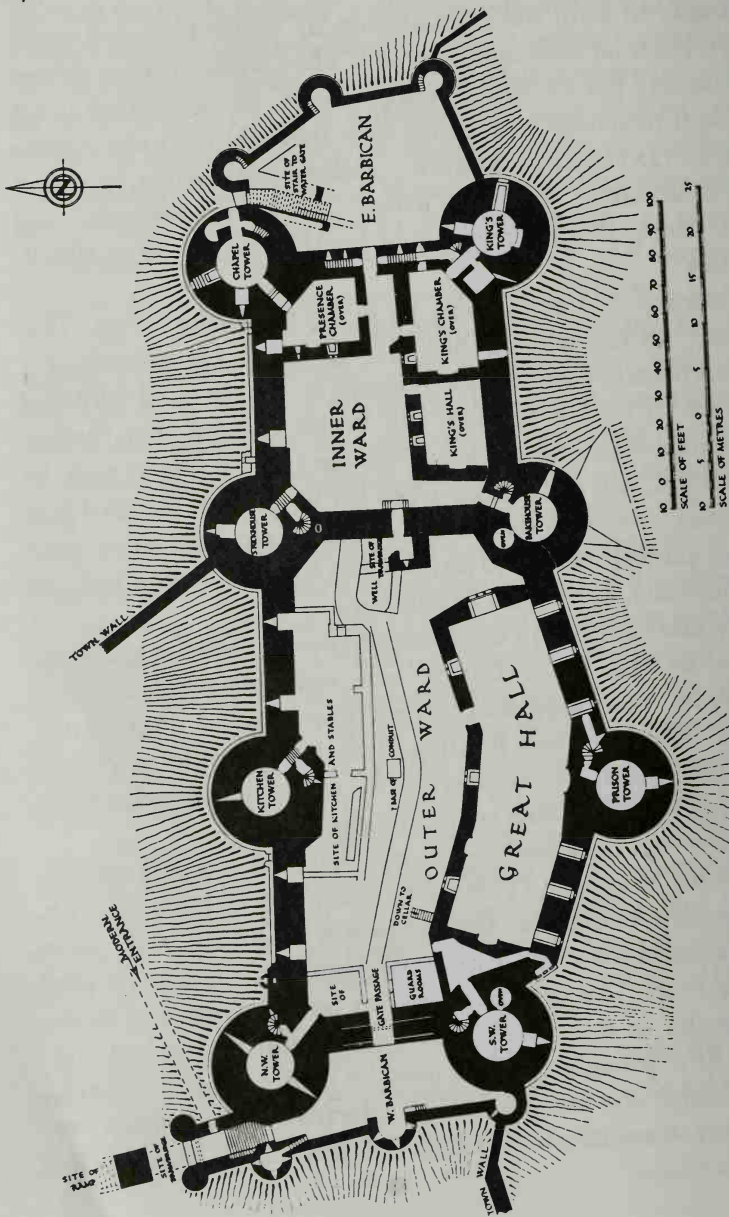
E. BARBICAN
SITE OF STEPS TO WATER GATE
CHAPEL TOWER
KING'S TOWER
PRESENCE CHAMBER (OVER)
KING'S CHAMBER (OVER)
INNER WARD
KING'S HALL (OVER)
STOREHOUSE TOWER
BAKEHOUSE TOWER
OVEN
SITE OF DRAWBRIDGE
WELL
TOWN WALL
KITCHEN TOWER
SITE OF KITCHEN AND STABLES
BAKE OVEN
CONDUIT
OUTER WARD
GREAT HALL
PRISON TOWER
DOWN TO CELLAR
MODERN ENTRANCE
SITE OF
GATE PASSAGE
GUARD ROOM
N.W. TOWER
S.W. TOWER
OVEN
W. BARBICAN
SITE OF PUMP
SITE OF DRAWBRIDGE
TOWN WALL
10 0 10 20 30 40 50 60 70 80 90 100
SCALE OF FEET
10 5 0 5 10 15 20 25
SCALE OF METRES